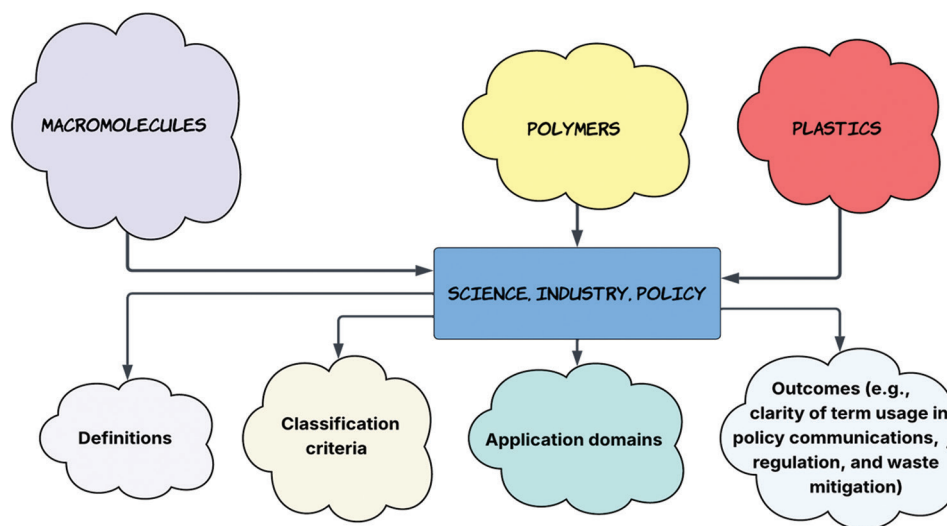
MACROMOLECULES

POLYMERS

PLASTICS

SCIENCE, INDUSTRY, POLICY

Definitions

Classification criteria

Application domains

Outcomes (e.g., clarity of term usage in policy communications, regulation, and waste mitigation)